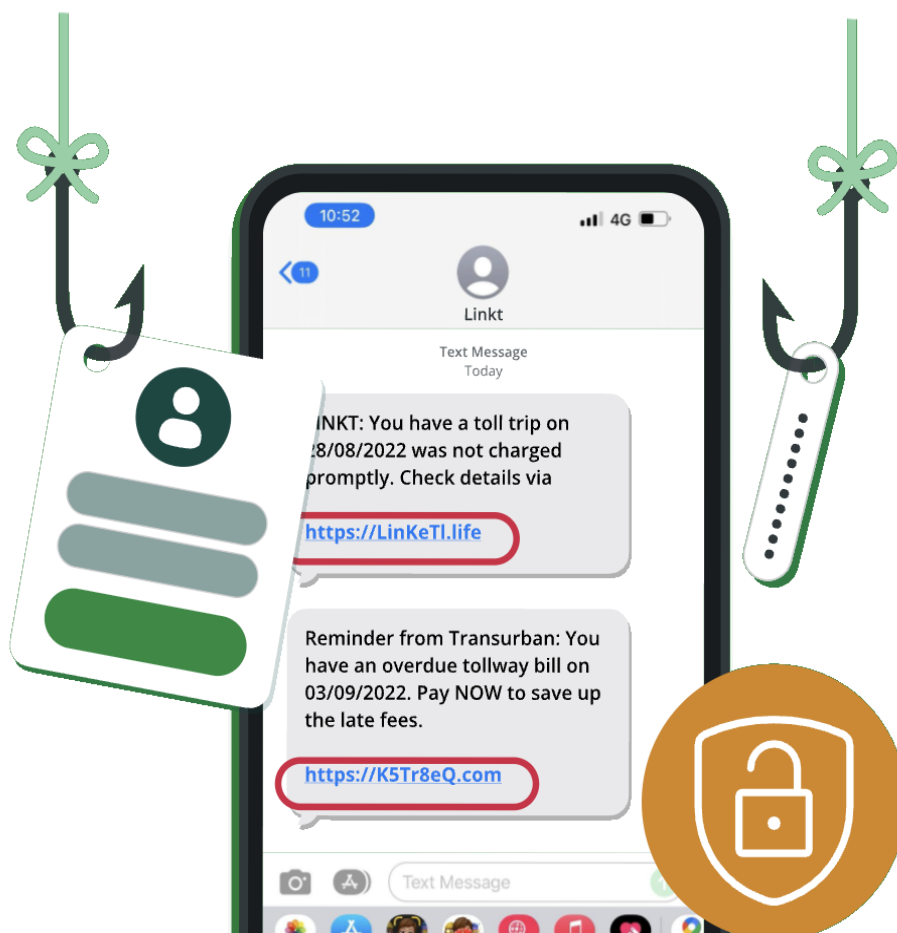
10:52

4G

11

Linkt

Text Message
Today

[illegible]INKT: You have a toll trip on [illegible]8/08/2022 was not charged promptly. Check details via

https://LinKeTl.life

Reminder from Transurban: You have an overdue tollway bill on 03/09/2022. Pay NOW to save up the late fees.

https://K5Tr8eQ.com

Text Message